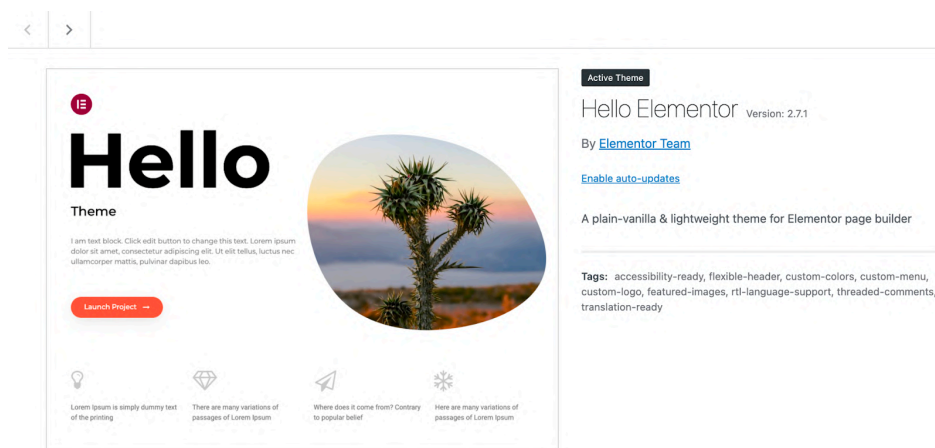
Hello

Theme

I am text block. Click edit button to change this text. Lorem ipsum dolor sit amet, consectetur adipiscing elit. Ut elit tellus, luctus nec ullamcorper mattis, pulvinar dapibus leo.

Launch Project →

Lorem Ipsum is simply dummy text of the printing

There are many variations of passages of Lorem Ipsum

Where does it come from? Contrary to popular belief

Here are many variations of passages of Lorem Ipsum

Active Theme

Hello Elementor Version: 2.7.1

By Elementor Team

Enable auto-updates

A plain-vanilla & lightweight theme for Elementor page builder

Tags: accessibility-ready, flexible-header, custom-colors, custom-menu, custom-logo, featured-images, rtl-language-support, threaded-comments, translation-ready